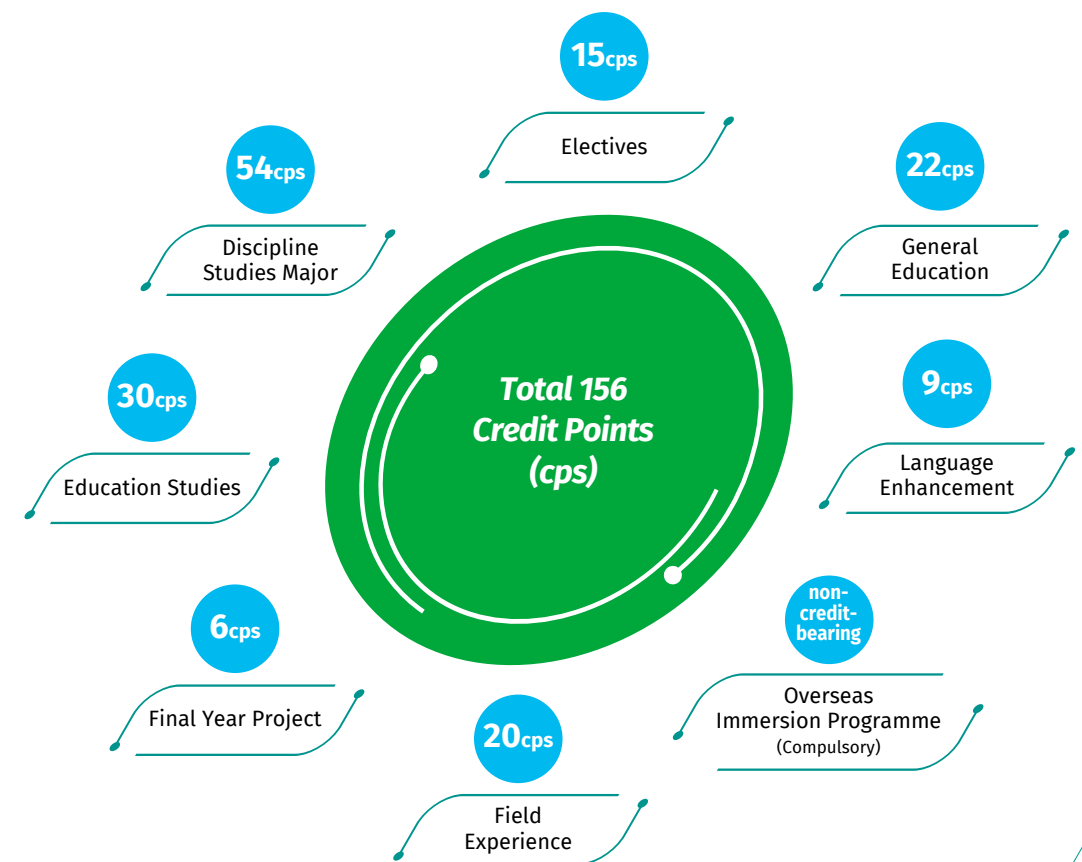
15cps

Electives

54cps

Discipline Studies Major

22cps

General Education

Total 156 Credit Points (cps)

30cps

Education Studies

9cps

Language Enhancement

non-credit-bearing

Overseas Immersion Programme (Compulsory)

6cps

Final Year Project

20cps

Field Experience